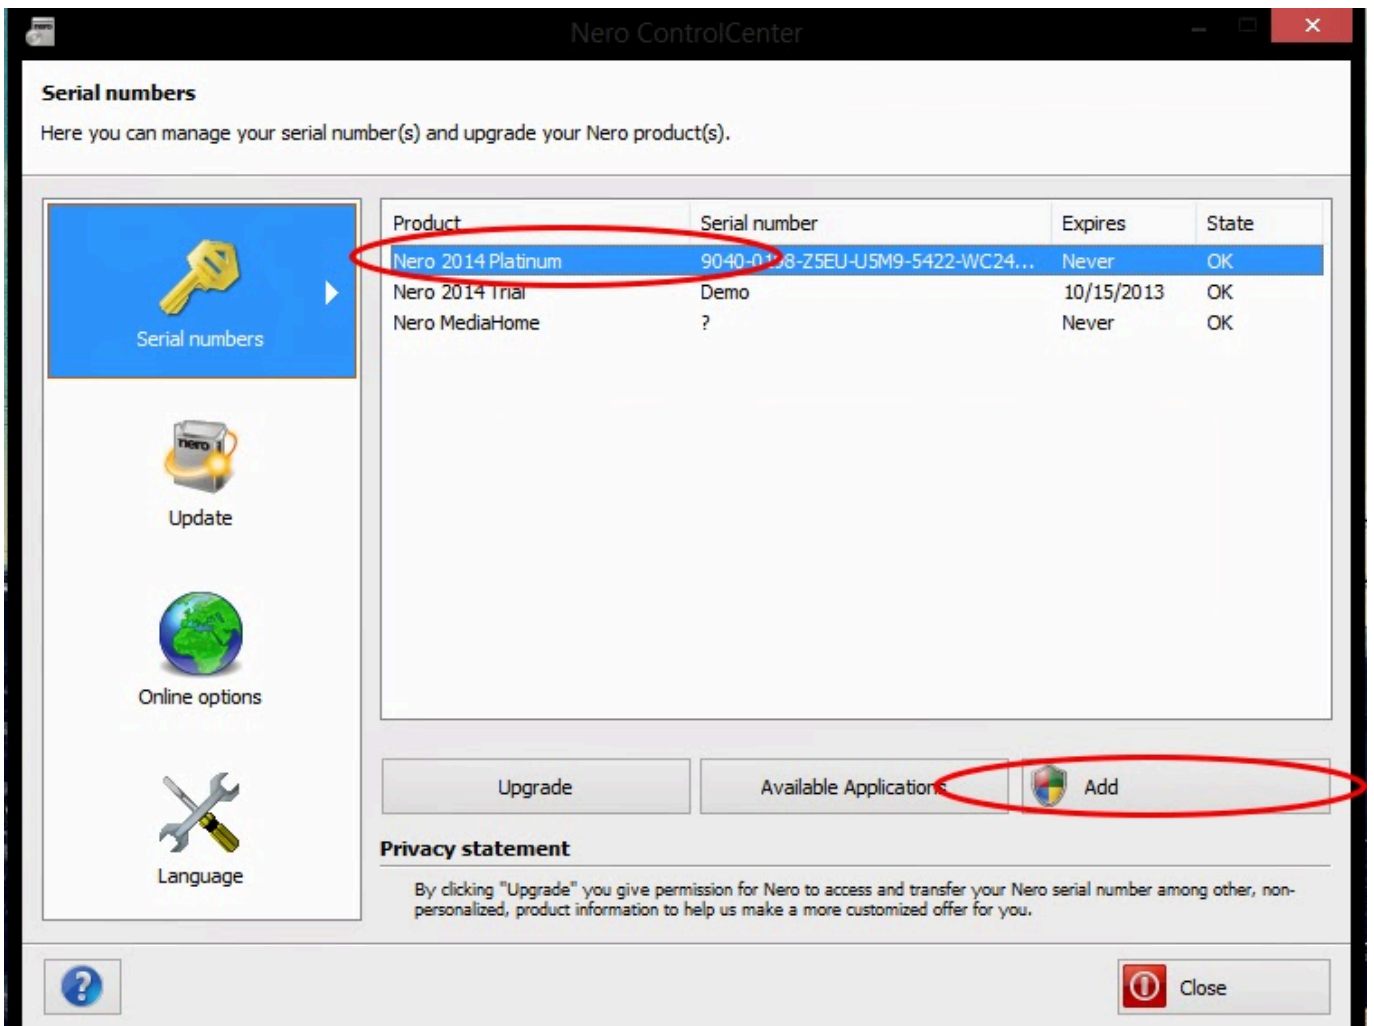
Nero ControlCenter

Serial numbers

Here you can manage your serial number(s) and upgrade your Nero product(s).

Serial numbers

Update

Online options

Language

| Product | Serial number | Expires | State |
|---|---|---|---|
| Nero 2014 Platinum | 9040-0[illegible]8-Z5EU-U5M9-5422-WC24... | Never | OK |
| Nero 2014 Trial | Demo | 10/15/2013 | OK |
| Nero MediaHome | ? | Never | OK |

Upgrade

Available Applications

Add

Privacy statement

By clicking "Upgrade" you give permission for Nero to access and transfer your Nero serial number among other, non-personalized, product information to help us make a more customized offer for you.

?

Close